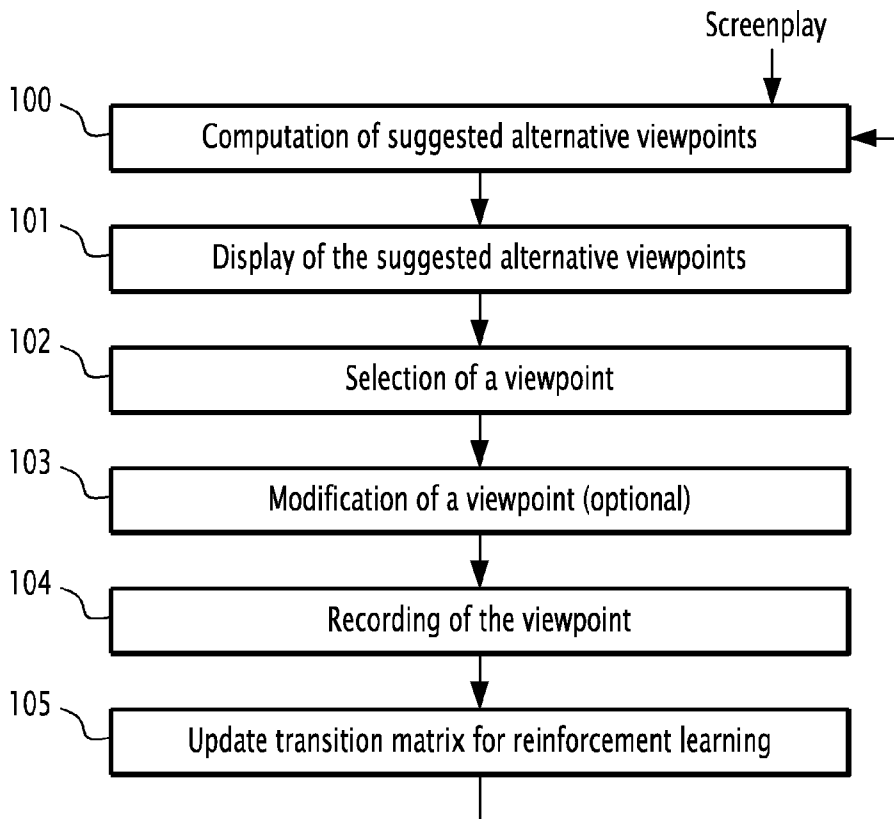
Screenplay

100 Computation of suggested alternative viewpoints

101 Display of the suggested alternative viewpoints

102 Selection of a viewpoint

103 Modification of a viewpoint (optional)

104 Recording of the viewpoint

105 Update transition matrix for reinforcement learning